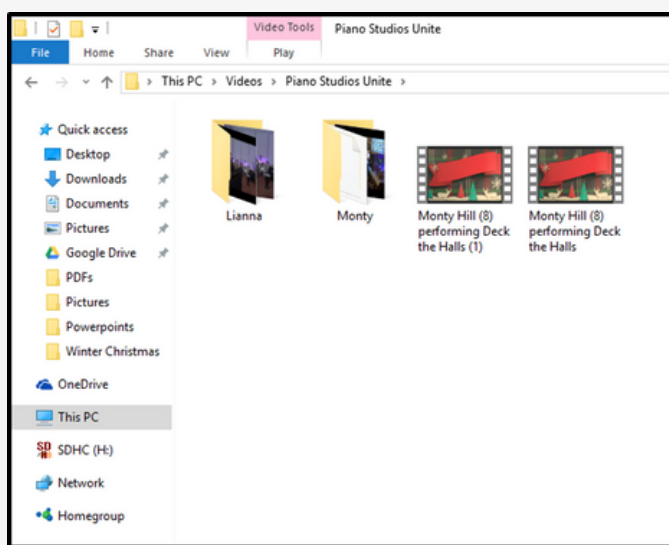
Video Tools
Piano Studios Unite
File
Home
Share
View
Play

This PC > Videos > Piano Studios Unite >

Quick access
Desktop
Downloads
Documents
Pictures
Google Drive
PDFs
Pictures
Powerpoints
Winter Christmas
OneDrive
This PC
SDHC (H:)
Network
Homegroup

Lianna
Monty
Monty Hill (8) performing Deck the Halls (1)
Monty Hill (8) performing Deck the Halls